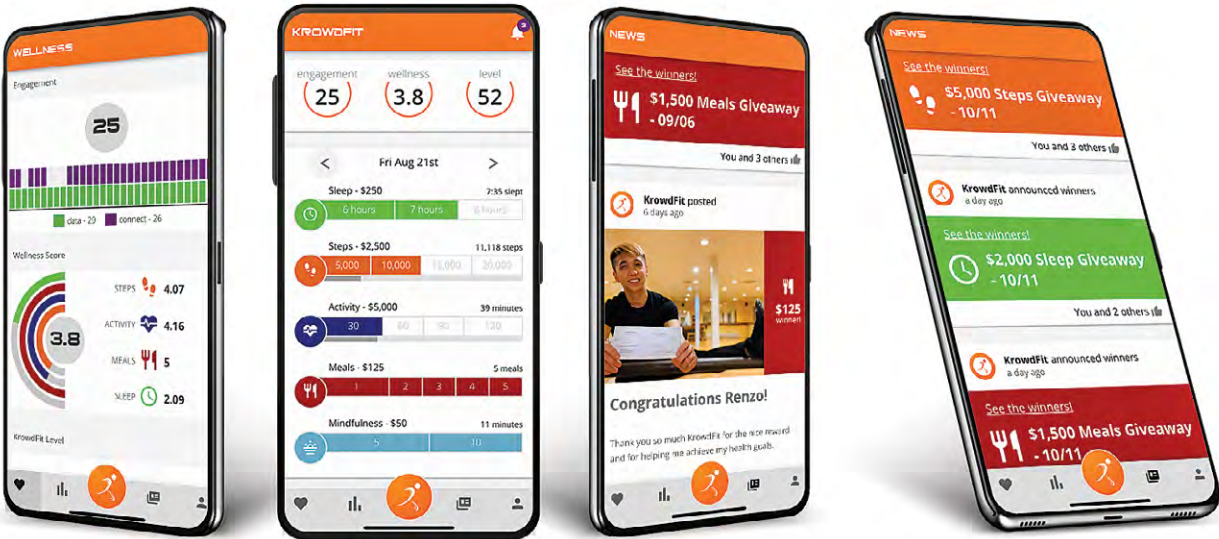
WELLNESS

Engagement

25

data - 29 connect - 26

Wellness Score

3.8

STEPS 4.07

ACTIVITY 4.16

MEALS 5

SLEEP 2.09

KrowdFit Level

KROWDFIT

engagement 25

wellness 3.8

level 52

Fri Aug 21st

Sleep - $250 7:35 slept

6 hours 7 hours 8 hours

Steps - $2,500 11,118 steps

5,000 10,000 15,000 20,000

Activity - $5,000 39 minutes

30 60 90 120

Meals - $125 5 meals

1 2 3 4 5

Mindfulness - $50 11 minutes

5 10

NEWS

See the winners!

$1,500 Meals Giveaway - 09/06

You and 3 others

KrowdFit posted
6 days ago

$125 winners

Congratulations Renzo!

Thank you so much KrowdFit for the nice reward and for helping me achieve my health goals.

NEWS

See the winners!

$5,000 Steps Giveaway - 10/11

You and 3 others

KrowdFit announced winners
a day ago

See the winners!

$2,000 Sleep Giveaway - 10/11

You and 2 others

KrowdFit announced winners
a day ago

See the winners!

$1,500 Meals Giveaway - 10/11